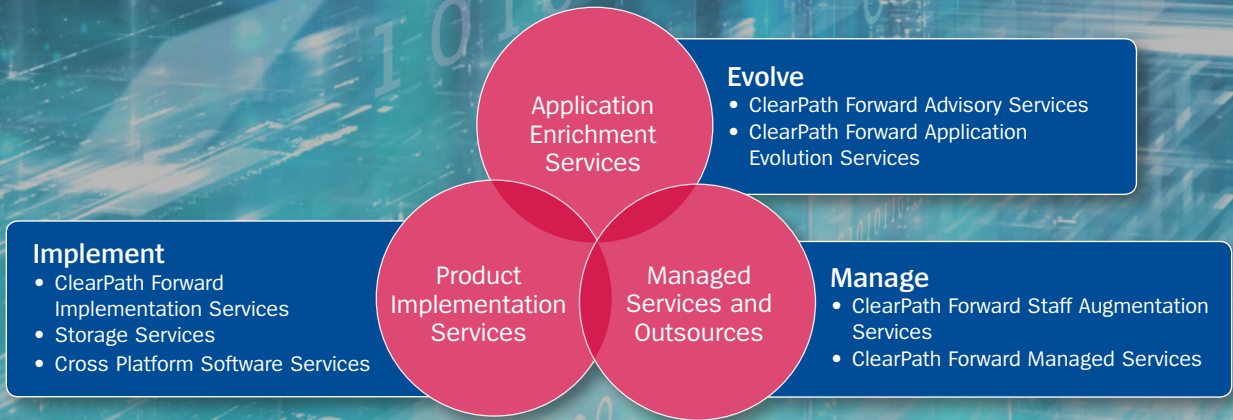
Application Enrichment Services

Evolve
• ClearPath Forward Advisory Services
• ClearPath Forward Application Evolution Services

Implement
• ClearPath Forward Implementation Services
• Storage Services
• Cross Platform Software Services

Product Implementation Services

Managed Services and Outsources

Manage
• ClearPath Forward Staff Augmentation Services
• ClearPath Forward Managed Services